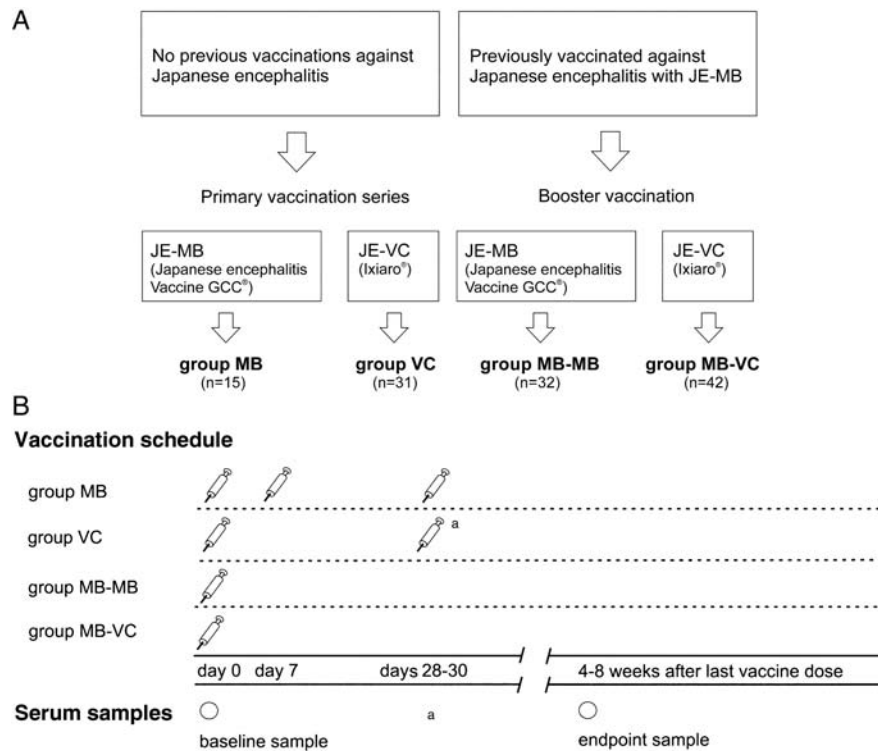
A

No previous vaccinations against Japanese encephalitis

Previously vaccinated against Japanese encephalitis with JE-MB

Primary vaccination series

Booster vaccination

JE-MB (Japanese encephalitis Vaccine GCC®)

JE-VC (Ixiaro®)

JE-MB (Japanese encephalitis Vaccine GCC®)

JE-VC (Ixiaro®)

**group MB** (n=15)

**group VC** (n=31)

**group MB-MB** (n=32)

**group MB-VC** (n=42)

B

**Vaccination schedule**

group MB

group VC

a

group MB-MB

group MB-VC

day 0 day 7 days 28-30

4-8 weeks after last vaccine dose

**Serum samples**

a

baseline sample

endpoint sample